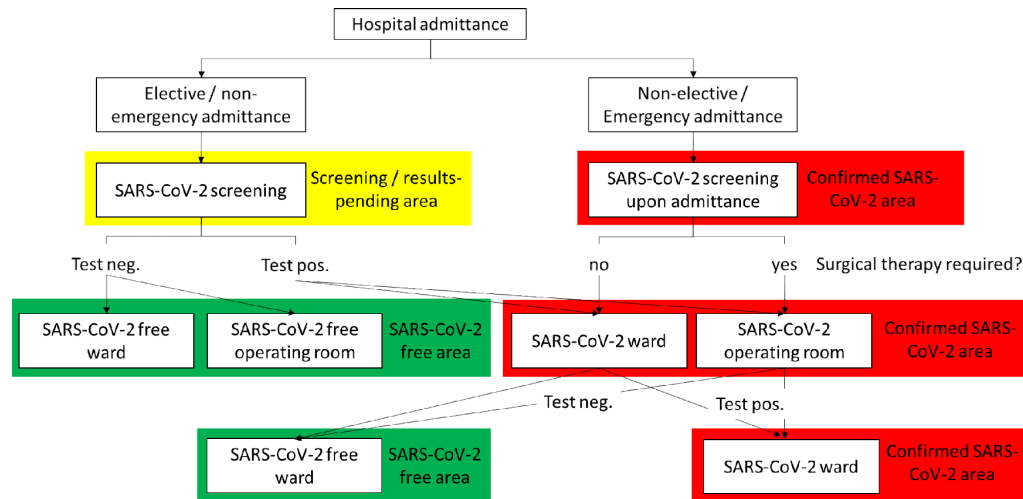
Hospital admittance

Elective / non-emergency admittance

Non-elective / Emergency admittance

SARS-CoV-2 screening

Screening / results-pending area

SARS-CoV-2 screening upon admittance

Confirmed SARS-CoV-2 area

Test neg.

Test pos.

no

yes

Surgical therapy required?

SARS-CoV-2 free ward

SARS-CoV-2 free operating room

SARS-CoV-2 free area

SARS-CoV-2 ward

SARS-CoV-2 operating room

Confirmed SARS-CoV-2 area

Test neg.

Test pos.

SARS-CoV-2 free ward

SARS-CoV-2 free area

SARS-CoV-2 ward

Confirmed SARS-CoV-2 area